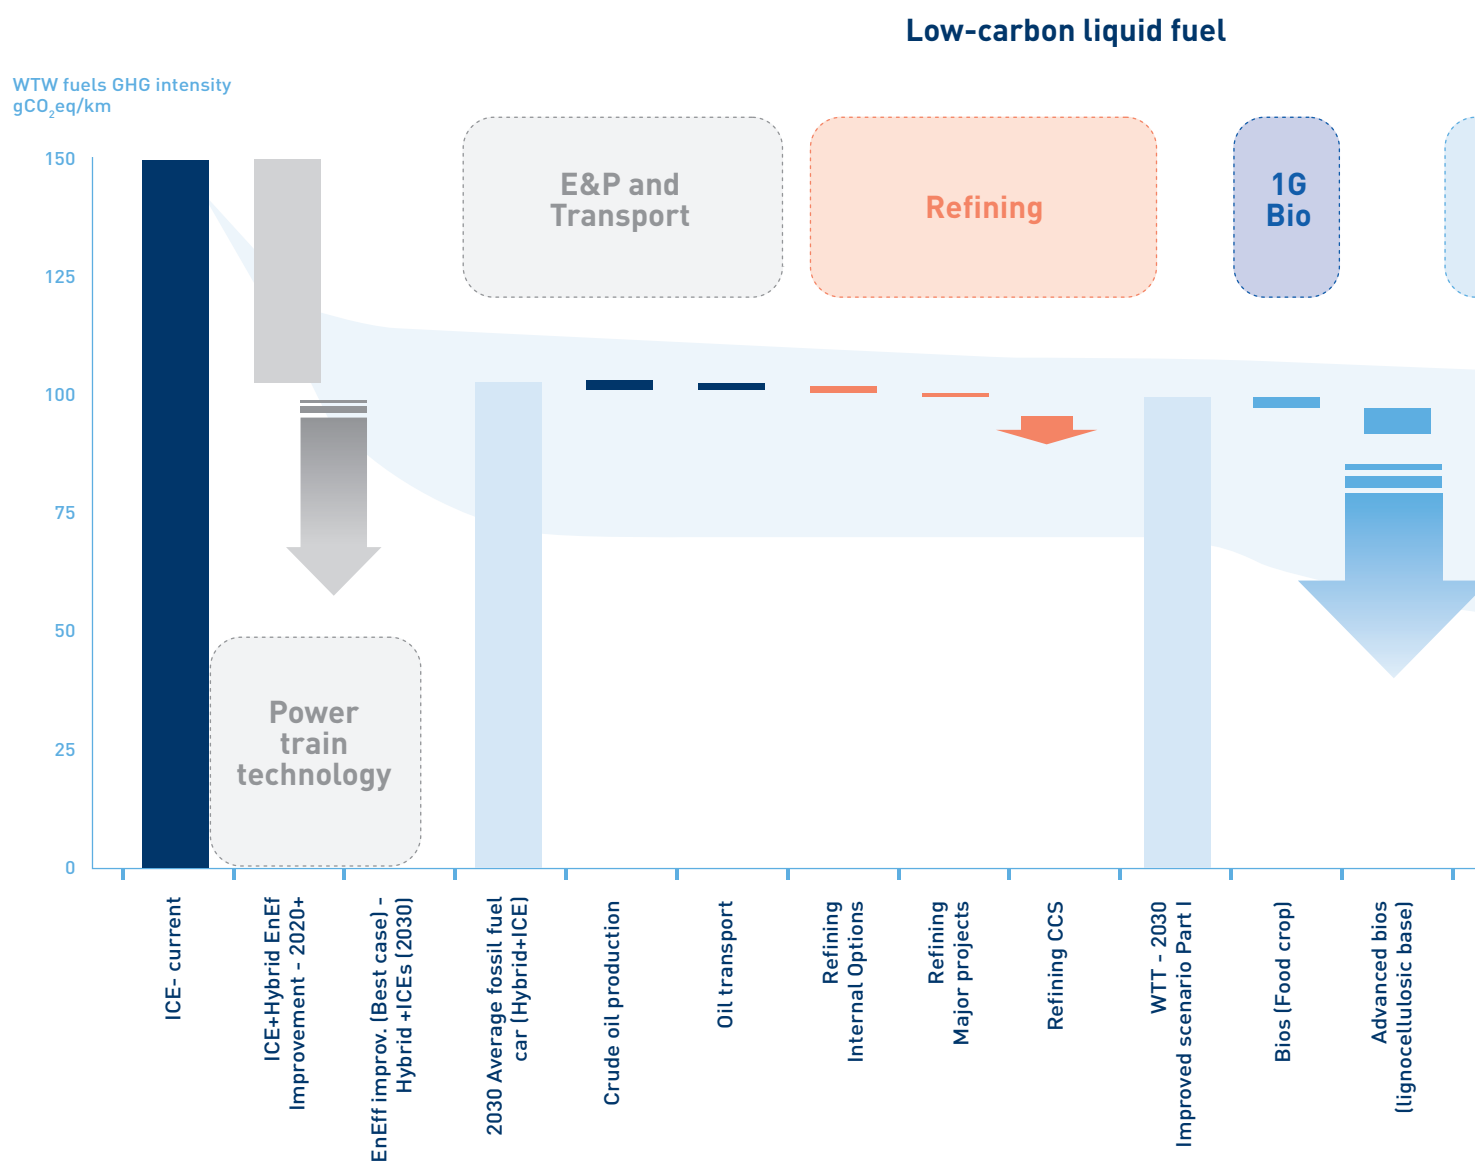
Low-carbon liquid fuel

WTW fuels GHG intensity $gCO_2eq/km$

150
125
100
75
50
25
0

E&P and Transport

Refining

1G Bio

Power train technology

ICE- current

ICE+Hybrid EnEf Improvement - 2020+

EnEff improv. (Best case) - Hybrid +ICEs (2030)

2030 Average fossil fuel car (Hybrid+ICE)

Crude oil production

Oil transport

Refining Internal Options

Refining Major projects

Refining CCS

WTT - 2030 Improved scenario Part I

Bios (Food crop)

Advanced bios (lignocellulosic base)